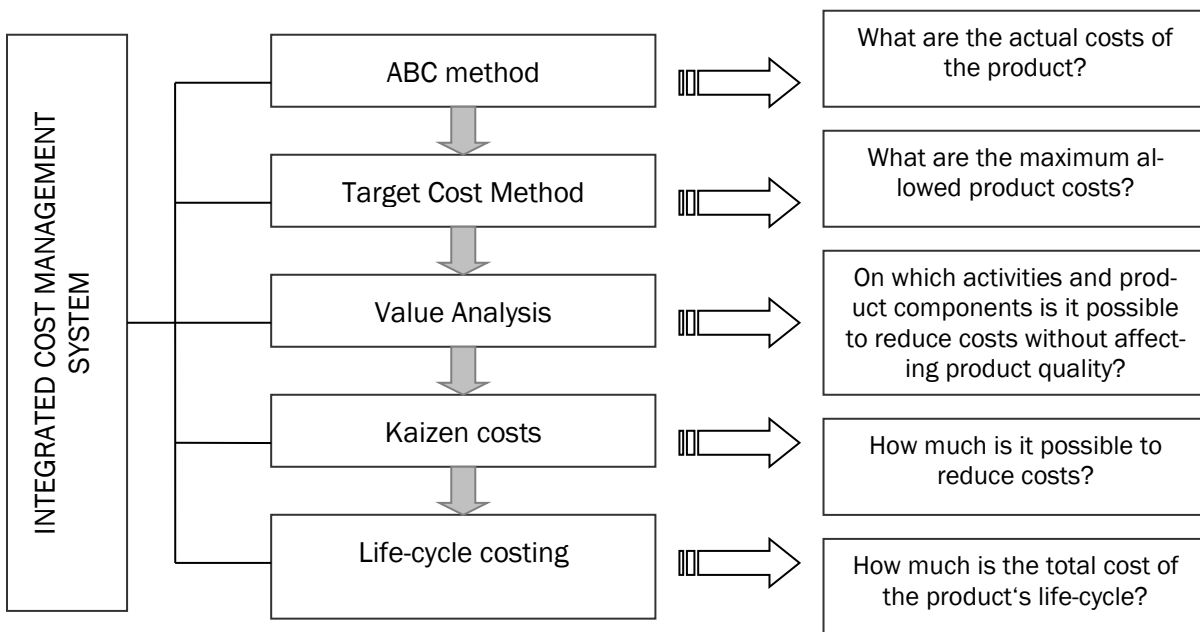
INTEGRATED COST MANAGEMENT SYSTEM

ABC method

What are the actual costs of the product?

Target Cost Method

What are the maximum allowed product costs?

Value Analysis

On which activities and product components is it possible to reduce costs without affecting product quality?

Kaizen costs

How much is it possible to reduce costs?

Life-cycle costing

How much is the total cost of the product‘s life-cycle?